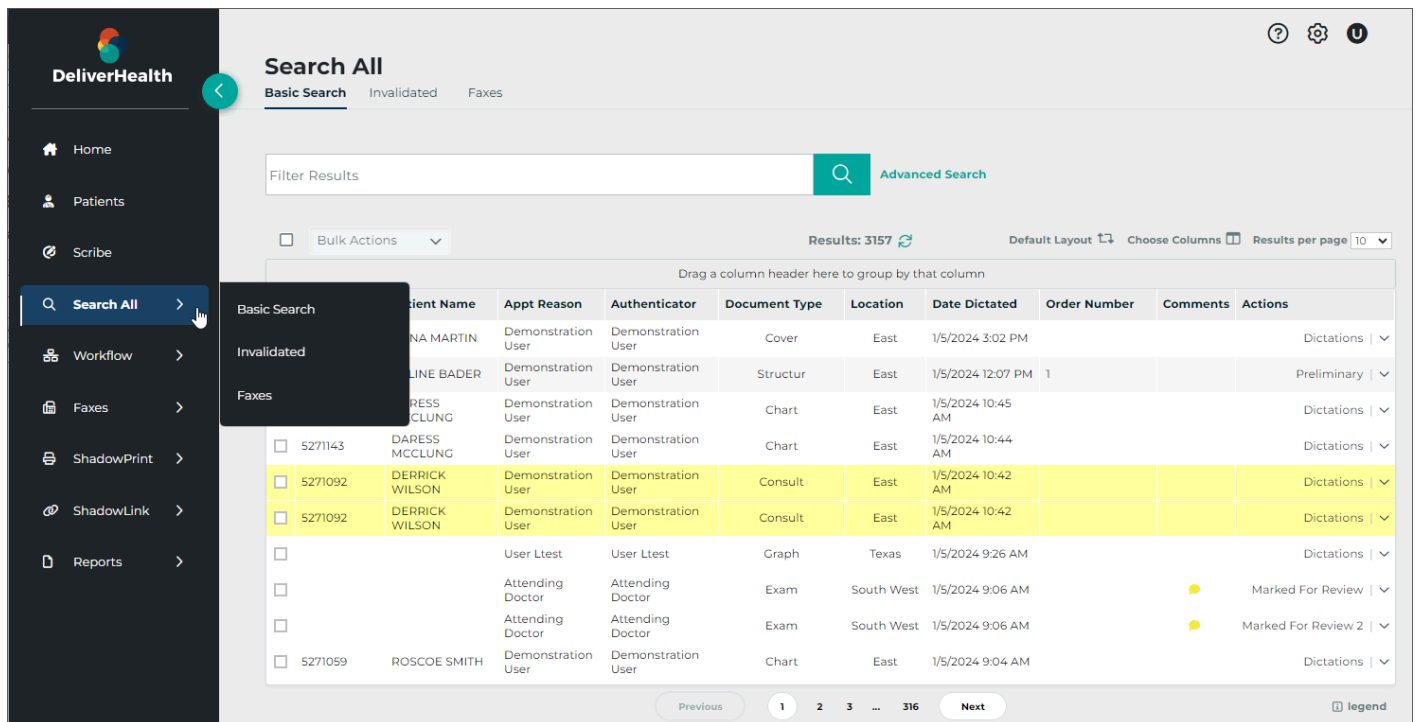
DeliverHealth

Home
Patients
Scribe
Search All
Workflow
Faxes
ShadowPrint
ShadowLink
Reports

Basic Search
Invalidated
Faxes

U

Search All
Basic Search Invalidated Faxes

Filter Results
Advanced Search

Bulk Actions
Results: 3157
Default Layout Choose Columns Results per page 10

Drag a column header here to group by that column

| | | tient Name | Appt Reason | Authenticator | Document Type | Location | Date Dictated | Order Number | Comments | Actions |
|---|---|---|---|---|---|---|---|---|---|---|
| | | NA MARTIN | Demonstration User | Demonstration User | Cover | East | 1/5/2024 3:02 PM | | | Dictations |
| | | LINE BADER | Demonstration User | Demonstration User | Structur | East | 1/5/2024 12:07 PM | 1 | | Preliminary |
| | | RESS CLUNG | Demonstration User | Demonstration User | Chart | East | 1/5/2024 10:45 AM | | | Dictations |
| | 5271143 | DARESS MCCLUNG | Demonstration User | Demonstration User | Chart | East | 1/5/2024 10:44 AM | | | Dictations |
| | 5271092 | DERRICK WILSON | Demonstration User | Demonstration User | Consult | East | 1/5/2024 10:42 AM | | | Dictations |
| | 5271092 | DERRICK WILSON | Demonstration User | Demonstration User | Consult | East | 1/5/2024 10:42 AM | | | Dictations |
| | | | User Ltest | User Ltest | Graph | Texas | 1/5/2024 9:26 AM | | | Dictations |
| | | | Attending Doctor | Attending Doctor | Exam | South West | 1/5/2024 9:06 AM | | | Marked For Review |
| | | | Attending Doctor | Attending Doctor | Exam | South West | 1/5/2024 9:06 AM | | | Marked For Review 2 |
| | 5271059 | ROSCOE SMITH | Demonstration User | Demonstration User | Chart | East | 1/5/2024 9:04 AM | | | Dictations |

Previous 1 2 3 ... 316 Next
legend